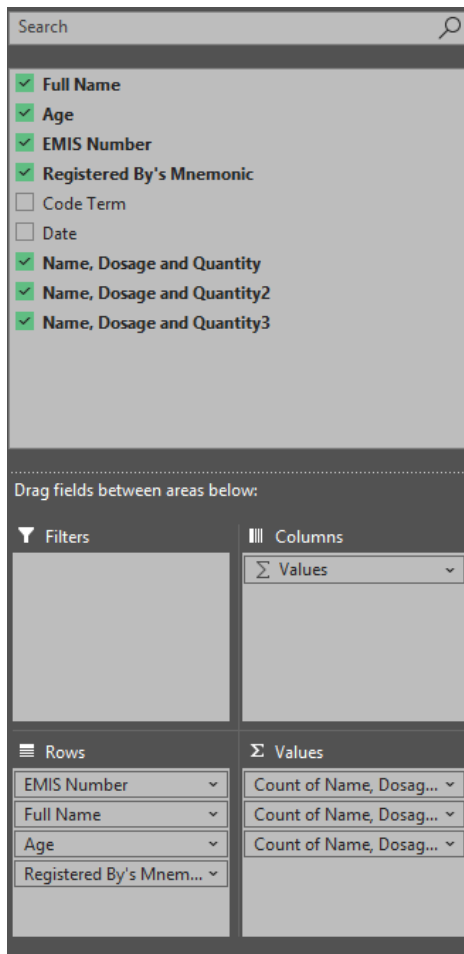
Search

Full Name
Age
EMIS Number
Registered By's Mnemonic
Code Term
Date
Name, Dosage and Quantity
Name, Dosage and Quantity2
Name, Dosage and Quantity3

Drag fields between areas below:

Filters

Columns

$\sum$ Values

Rows

EMIS Number
Full Name
Age
Registered By's Mnem...

$\Sigma$ Values

Count of Name, Dosag...
Count of Name, Dosag...
Count of Name, Dosag...